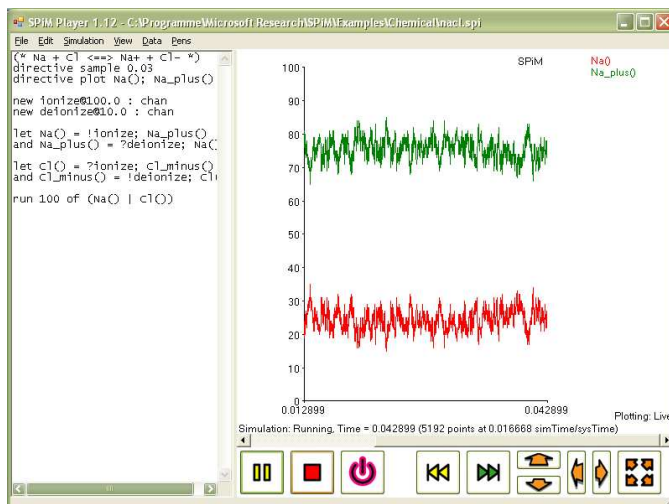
SPiM Player 1.12 - C:\Programme\Microsoft Research\SPiM\Examples\Chemical\nacl.spi

File Edit Simulation View Data Pens

(* Na + Cl <==> Na+ + Cl- *)
directive sample 0.03
directive plot Na(); Na_plus()

new ionize@100.0 : chan
new deionize@10.0 : chan

let Na() = !ionize; Na_plus()
and Na_plus() = ?deionize; Na(

let Cl() = ?ionize; Cl_minus()
and Cl_minus() = !deionize; Cl(

run 100 of (Na() | Cl())

SPiM

Na()
Na_plus()

100
90
80
70
60
50
40
30
20
10
0

0.012899
0.042899

Plotting: Live

Simulation: Running, Time = 0.042899 (5192 points at 0.016668 simTime/sysTime)